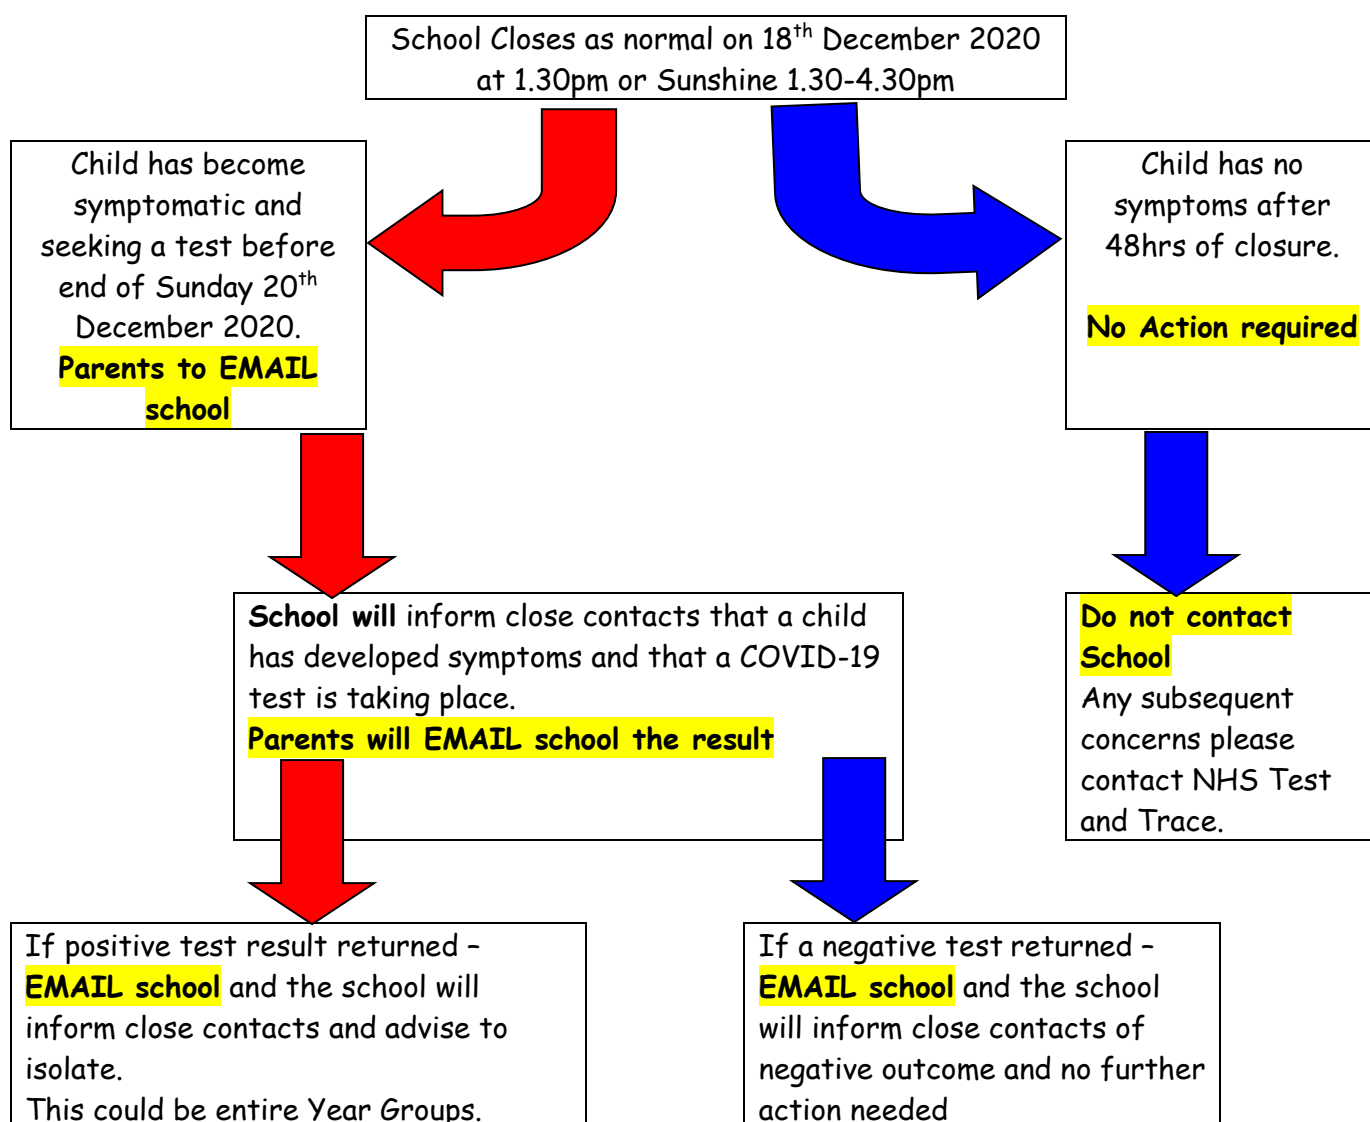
School Closes as normal on 18$^{th}$ December 2020 at 1.30pm or Sunshine 1.30-4.30pm

Child has become symptomatic and seeking a test before end of Sunday 20$^{th}$ December 2020.
Parents to EMAIL school

Child has no symptoms after 48hrs of closure.

No Action required

School will inform close contacts that a child has developed symptoms and that a COVID-19 test is taking place.
Parents will EMAIL school the result

Do not contact School
Any subsequent concerns please contact NHS Test and Trace.

If positive test result returned – EMAIL school and the school will inform close contacts and advise to isolate.
This could be entire Year Groups.

If a negative test returned – EMAIL school and the school will inform close contacts of negative outcome and no further action needed